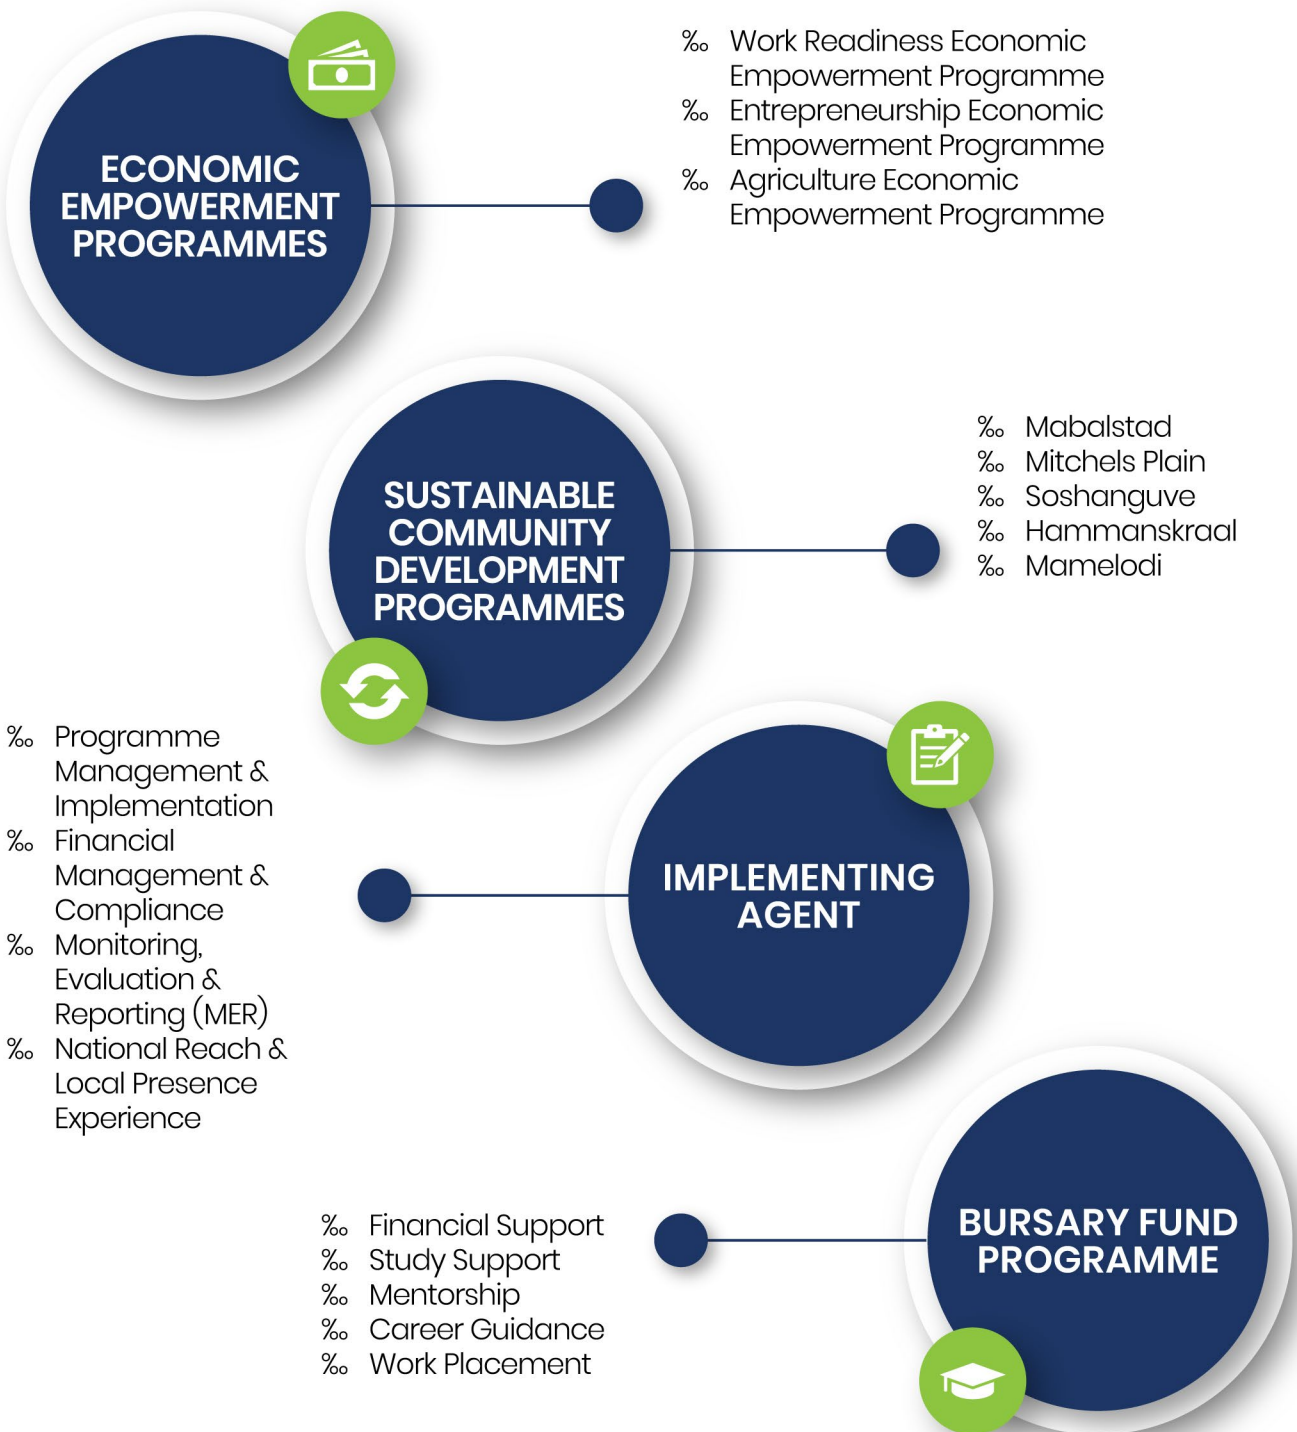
ECONOMIC EMPOWERMENT PROGRAMMES

‰ Work Readiness Economic Empowerment Programme
‰ Entrepreneurship Economic Empowerment Programme
‰ Agriculture Economic Empowerment Programme

SUSTAINABLE COMMUNITY DEVELOPMENT PROGRAMMES

‰ Mabalstad
‰ Mitchels Plain
‰ Soshanguve
‰ Hammanskraal
‰ Mamelodi

‰ Programme Management & Implementation
‰ Financial Management & Compliance
‰ Monitoring, Evaluation & Reporting (MER)
‰ National Reach & Local Presence Experience

IMPLEMENTING AGENT

‰ Financial Support
‰ Study Support
‰ Mentorship
‰ Career Guidance
‰ Work Placement

BURSARY FUND PROGRAMME